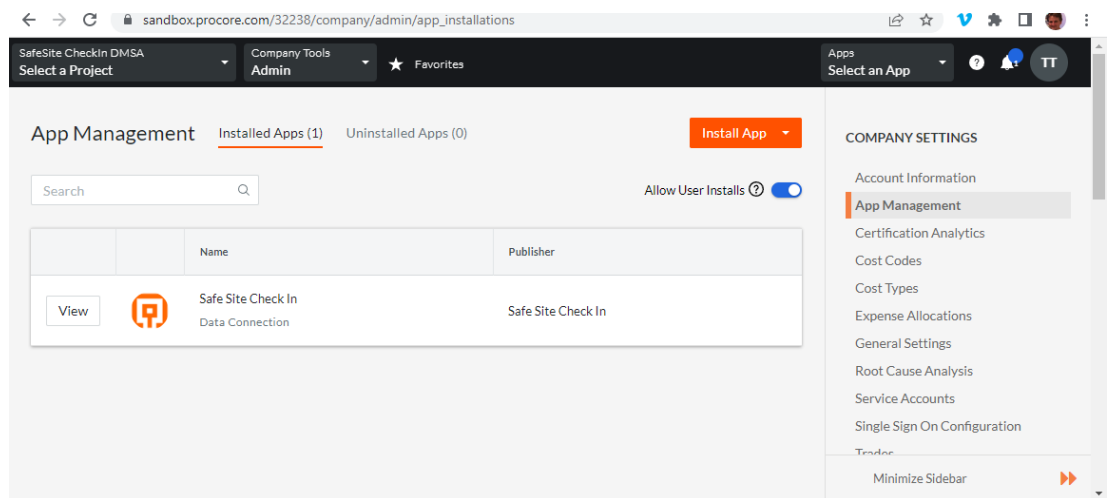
sandbox.procore.com/32238/company/admin/app_installations

SafeSite CheckIn DMSA
Select a Project

Company Tools
Admin

Favorites

Apps
Select an App

TT

App Management

Installed Apps (1)

Uninstalled Apps (0)

Install App

Search

Allow User Installs

| | | Name | Publisher |
|---|---|---|---|
| View | | Safe Site Check In<br>Data Connection | Safe Site Check In |

COMPANY SETTINGS

Account Information
App Management
Certification Analytics
Cost Codes
Cost Types
Expense Allocations
General Settings
Root Cause Analysis
Service Accounts
Single Sign On Configuration
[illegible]

Minimize Sidebar